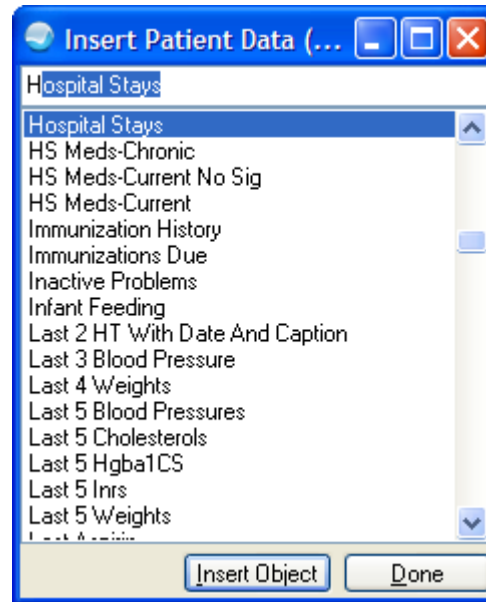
Insert Patient Data (...

Hospital Stays

Hospital Stays
HS Meds-Chronic
HS Meds-Current No Sig
HS Meds-Current
Immunization History
Immunizations Due
Inactive Problems
Infant Feeding
Last 2 HT With Date And Caption
Last 3 Blood Pressure
Last 4 Weights
Last 5 Blood Pressures
Last 5 Cholesterols
Last 5 Hgba1CS
Last 5 Inrs
Last 5 Weights
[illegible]

Insert Object
Done